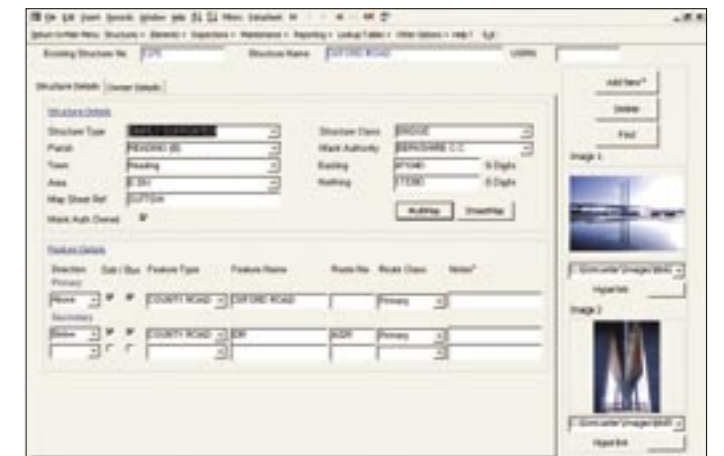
File Edit View Insert Records Window Help

Return to Main Menu Structures Elements Inspections Maintenance Reporting Lookup Tables Other Options Help Exit

Existing Structure No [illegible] Structure Name OXFORD ROAD USRN

Structure Details Owner Details

Structure Details

Structure Type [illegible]
Parish READING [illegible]
Town Reading
Area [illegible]
Map Sheet Ref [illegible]
Maint Auth Owned

Structure Class BRIDGE
Maint Authority BERKSHIRE C.C.
Easting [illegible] 6 Digits
Northing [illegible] 6 Digits

MultiMap StreetMap

Feature Details

Direction Sub / Sup Feature Type Feature Name Route No Route Class Notes*
Primary
Above COUNTY ROAD OXFORD ROAD Primary
Secondary
Below COUNTY ROAD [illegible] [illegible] Primary

Add New* Delete Find

Image 1
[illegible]
Hyperlink
Image 2
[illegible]
Hyperlink